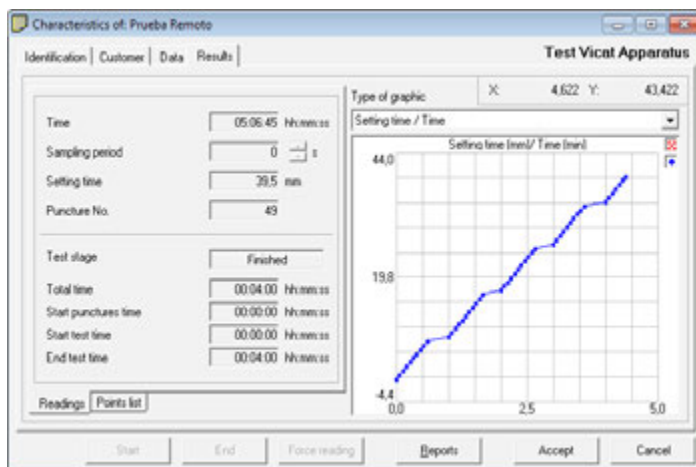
Characteristics of: Prueba Remoto

Identification | Customer | Data | Results

Test Vicat Apparatus

Time 05:06:45 hh:mm:ss
Sampling period 0 s
Setting time 39,5 mm
Puncture No. 49

Test stage Finished
Total time 00:04:00 hh:mm:ss
Start punctures time 00:00:00 hh:mm:ss
Start test time 00:00:00 hh:mm:ss
End test time 00:04:00 hh:mm:ss

Readings | Points list

Type of graphic
X: 4,622 Y: 43,422
Setting time / Time

Setting time [mm]/ Time [min]
44,0
19,8
-4,4
0,0
2,5
5,0

Start | End | Force reading | Reports | Accept | Cancel